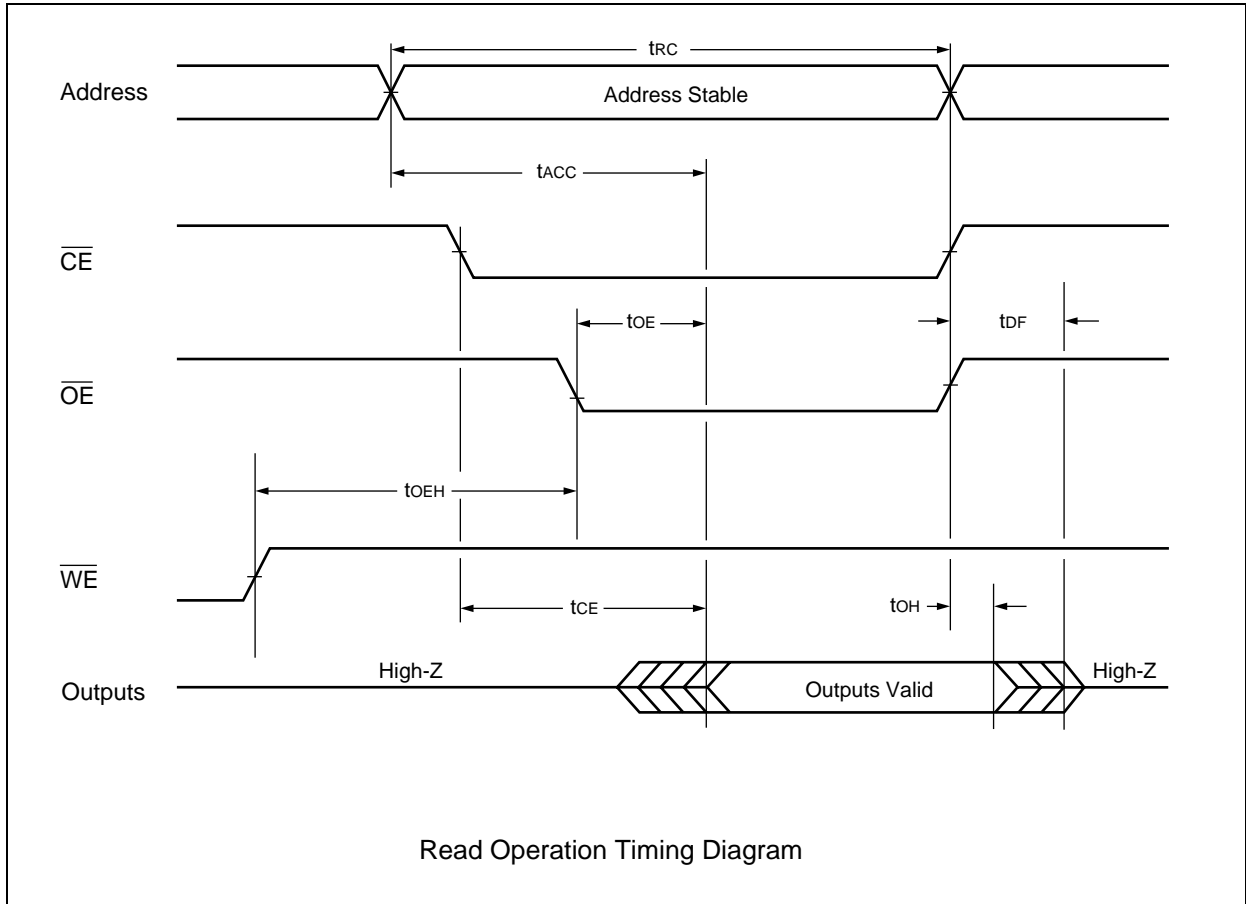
$t_{RC}$

Address

Address Stable

$t_{ACC}$

$\overline{CE}$

$t_{OE}$

$t_{DF}$

$\overline{OE}$

$t_{OEH}$

$\overline{WE}$

$t_{CE}$

$t_{OH}$

Outputs

High-Z

Outputs Valid

High-Z

Read Operation Timing Diagram